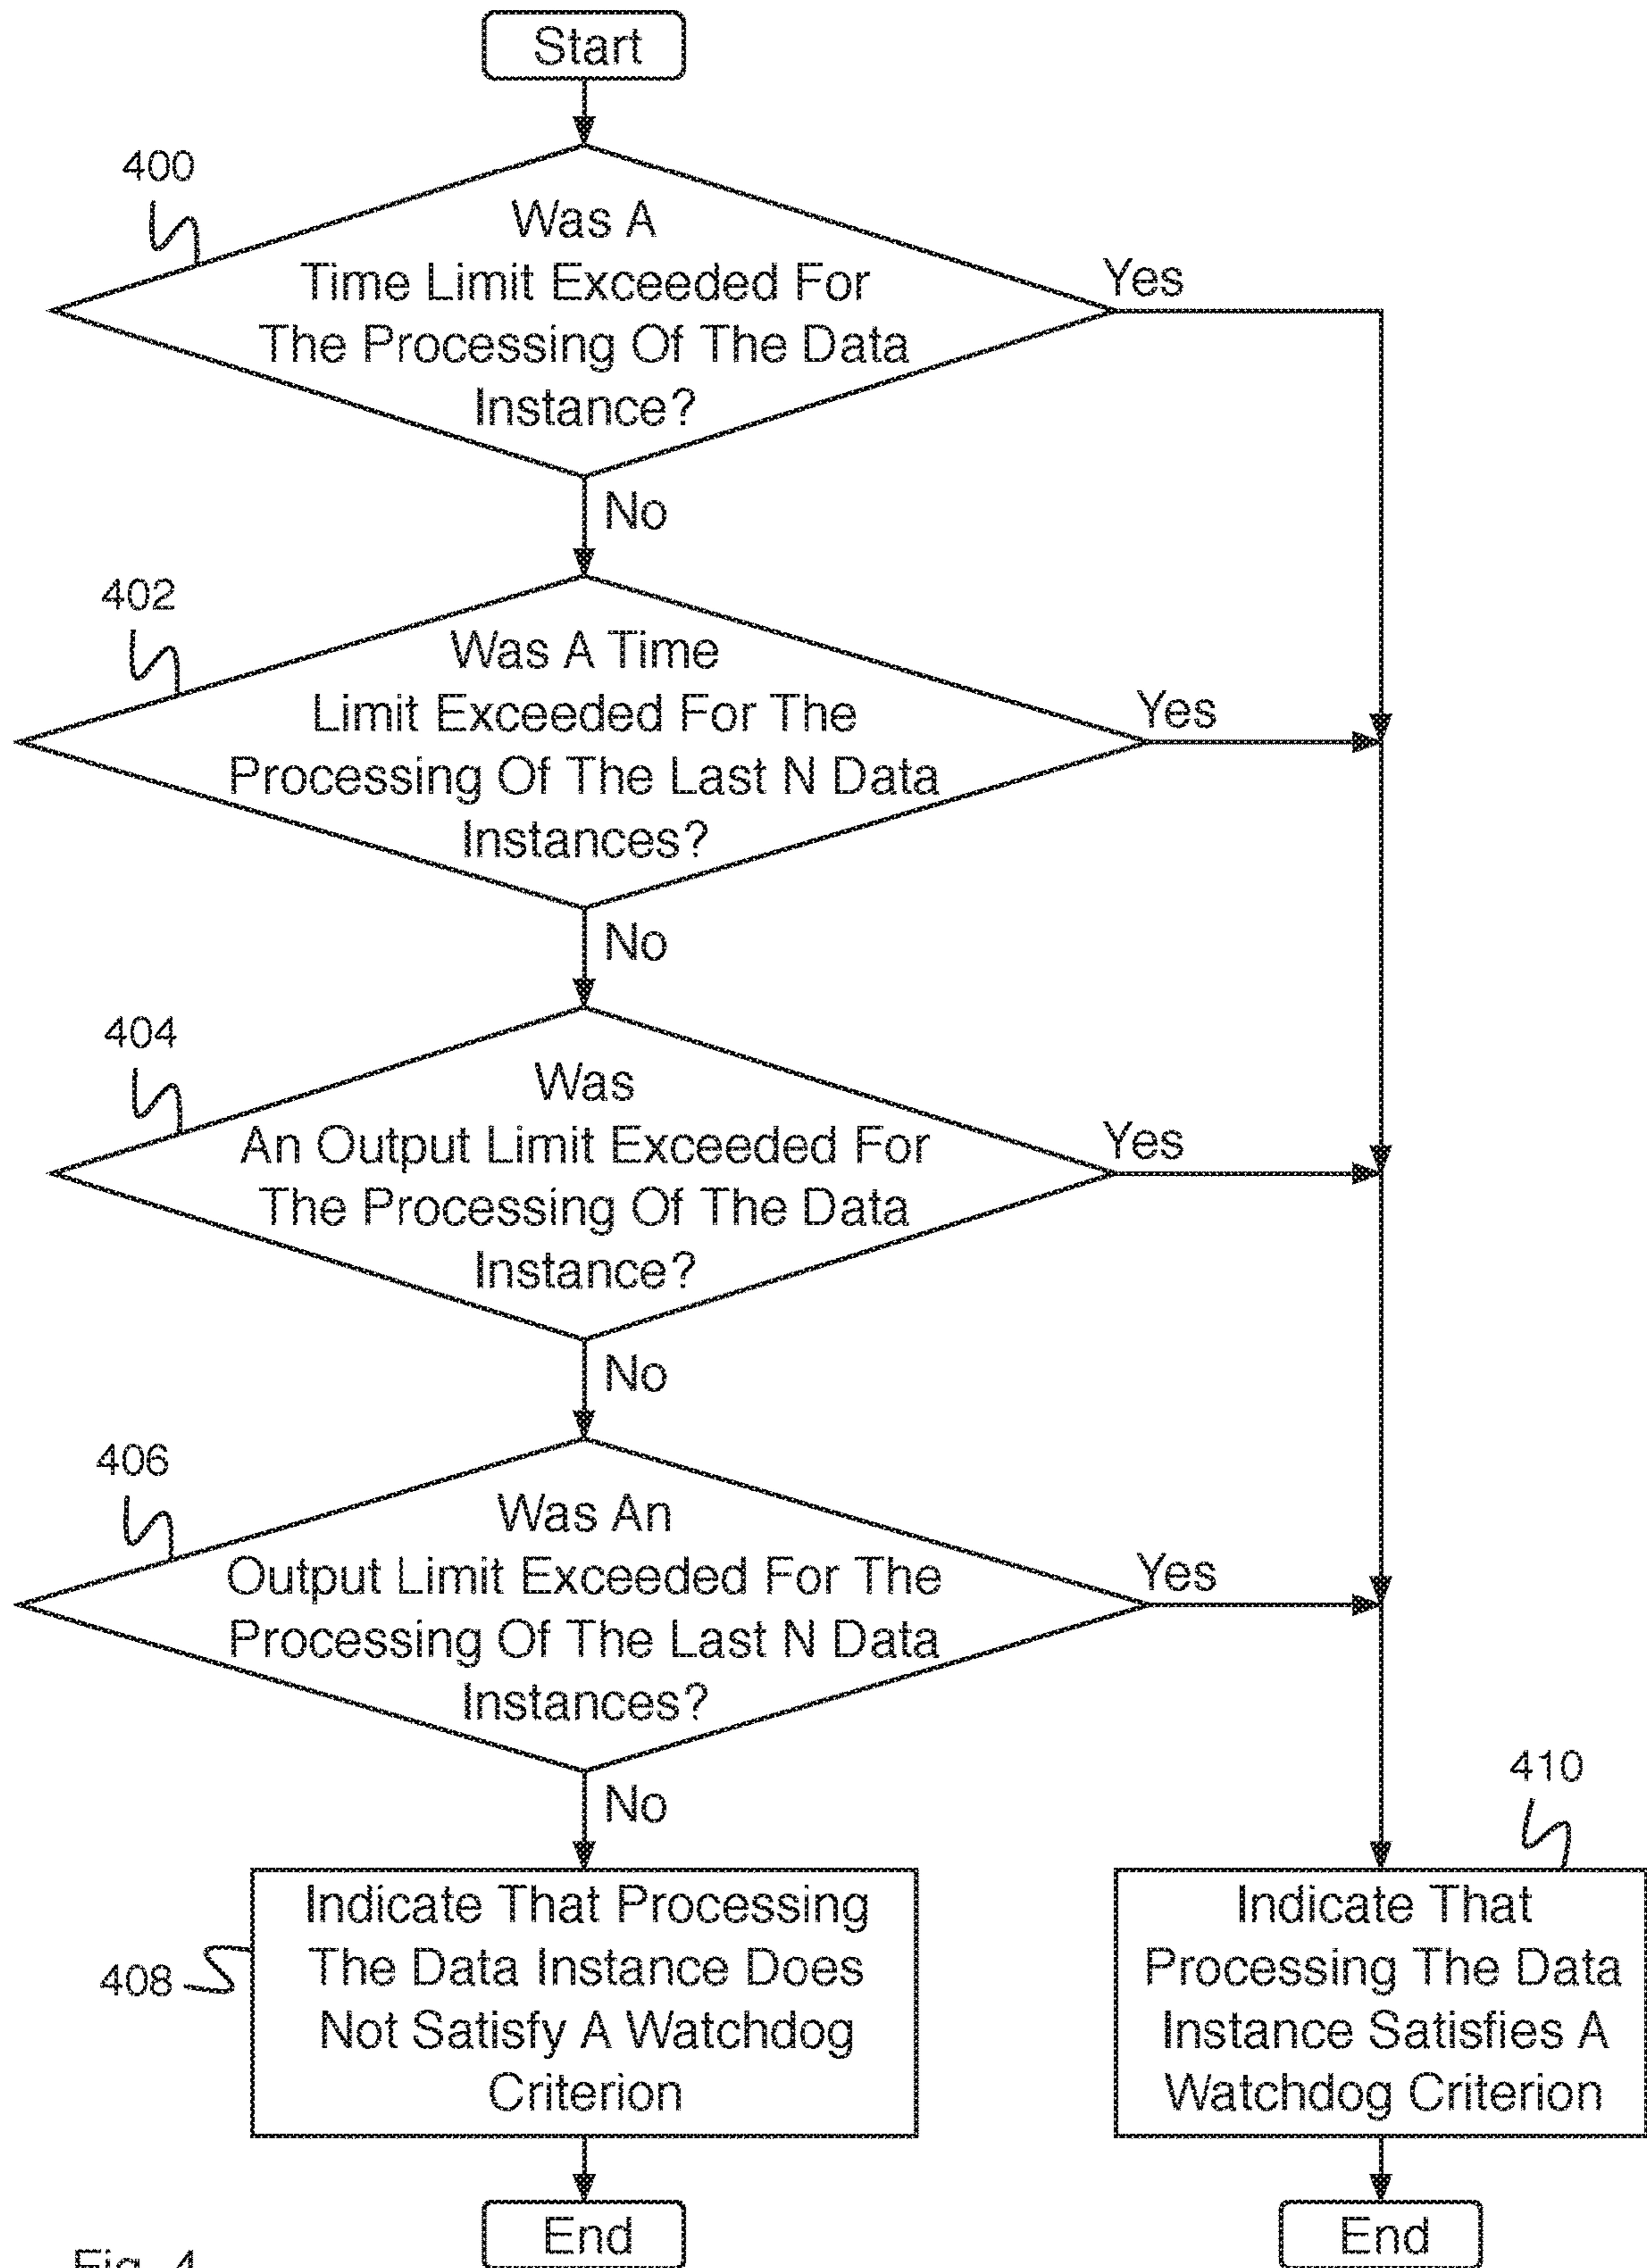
Start

400

Was A Time Limit Exceeded For The Processing Of The Data Instance?

Yes

No

402

Was A Time Limit Exceeded For The Processing Of The Last N Data Instances?

Yes

No

404

Was An Output Limit Exceeded For The Processing Of The Data Instance?

Yes

No

406

Was An Output Limit Exceeded For The Processing Of The Last N Data Instances?

Yes

No

408

Indicate That Processing The Data Instance Does Not Satisfy A Watchdog Criterion

410

Indicate That Processing The Data Instance Satisfies A Watchdog Criterion

End

End

Fig. 4